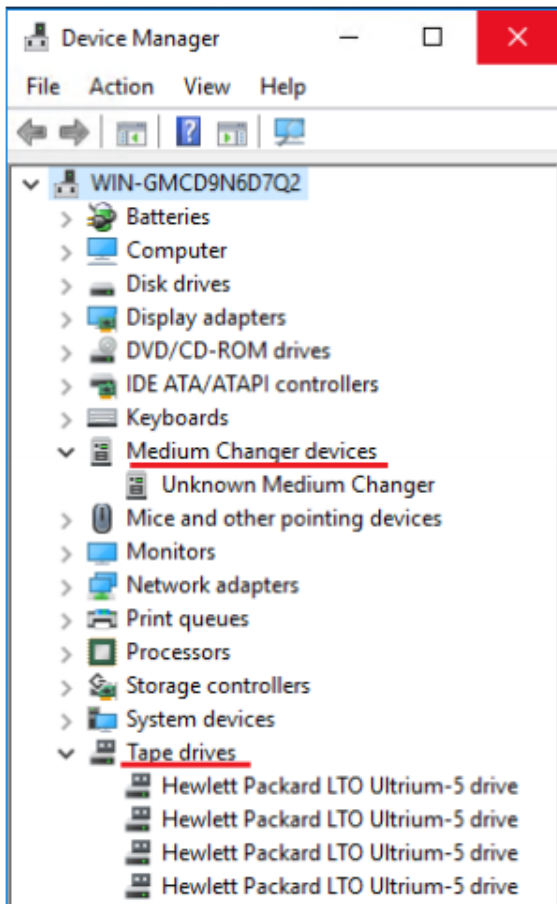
Device Manager

File Action View Help

WIN-GMCD9N6D7Q2
Batteries
Computer
Disk drives
Display adapters
DVD/CD-ROM drives
IDE ATA/ATAPI controllers
Keyboards
Medium Changer devices
Unknown Medium Changer
Mice and other pointing devices
Monitors
Network adapters
Print queues
Processors
Storage controllers
System devices
Tape drives
Hewlett Packard LTO Ultrium-5 drive
Hewlett Packard LTO Ultrium-5 drive
Hewlett Packard LTO Ultrium-5 drive
Hewlett Packard LTO Ultrium-5 drive